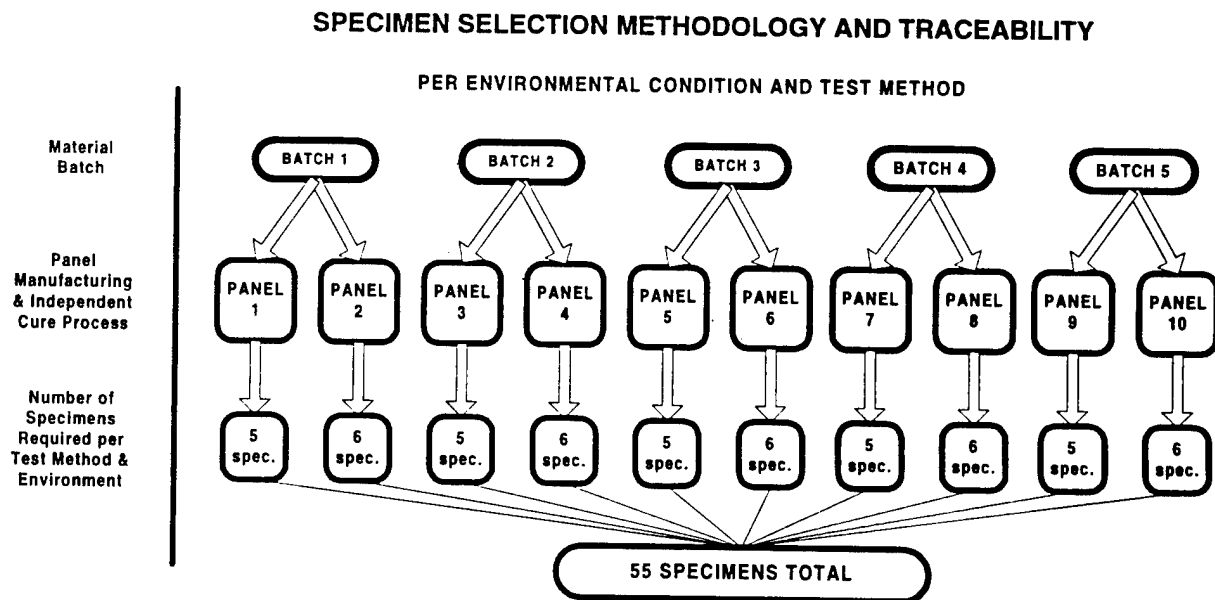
SPECIMEN SELECTION METHODOLOGY AND TRACEABILITY

PER ENVIRONMENTAL CONDITION AND TEST METHOD

Material Batch

Panel Manufacturing & Independent Cure Process

Number of Specimens Required per Test Method & Environment

BATCH 1

BATCH 2

BATCH 3

BATCH 4

BATCH 5

PANEL 1

PANEL 2

PANEL 3

PANEL 4

PANEL 5

PANEL 6

PANEL 7

PANEL 8

PANEL 9

PANEL 10

5 spec.

6 spec.

5 spec.

6 spec.

5 spec.

6 spec.

5 spec.

6 spec.

5 spec.

6 spec.

55 SPECIMENS TOTAL